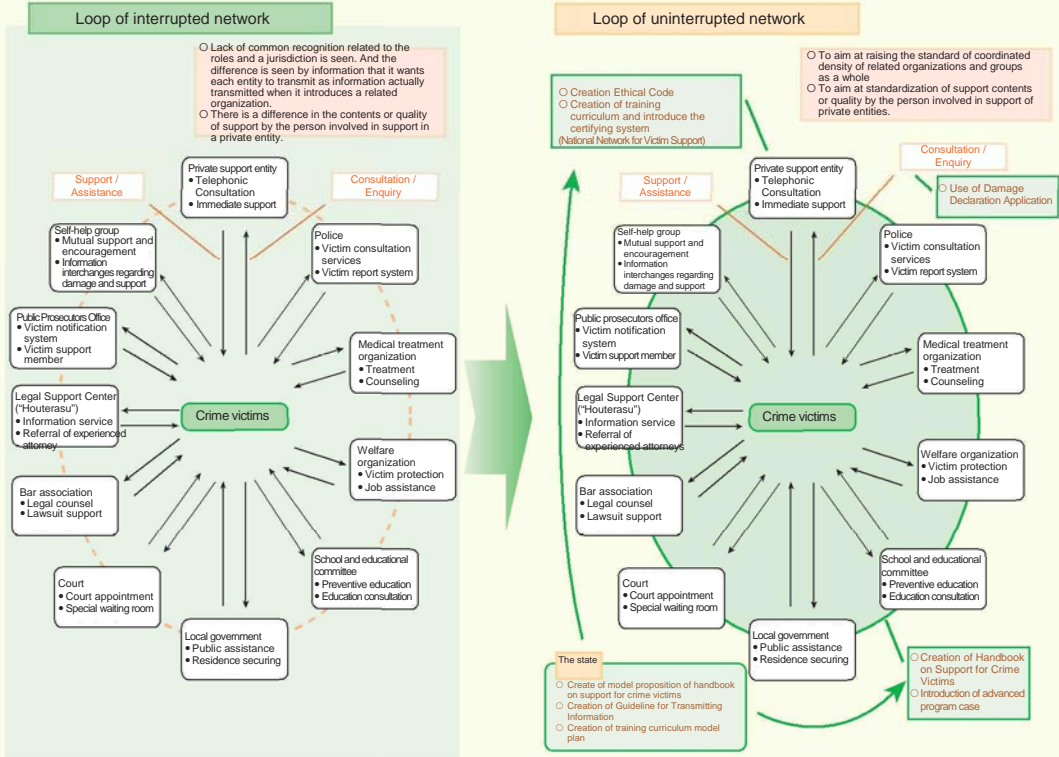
Loop of interrupted network

○ Lack of common recognition related to the roles and a jurisdiction is seen. And the difference is seen by information that it wants each entity to transmit as information actually transmitted when it introduces a related organization.
○ There is a difference in the contents or quality of support by the person involved in support in a private entity.

Support / Assistance

Consultation / Enquiry

Private support entity
• Telephonic Consultation
• Immediate support

Self-help group
• Mutual support and encouragement
• Information interchanges regarding damage and support

Police
• Victim consultation services
• Victim report system

Public Prosecutors Office
• Victim notification system
• Victim support member

Medical treatment organization
• Treatment
• Counseling

Legal Support Center ("Houterasu")
• Information service
• Referral of experienced attorney

Crime victims

Welfare organization
• Victim protection
• Job assistance

Bar association
• Legal counsel
• Lawsuit support

School and educational committee
• Preventive education
• Education consultation

Court
• Court appointment
• Special waiting room

Local government
• Public assistance
• Residence securing

Loop of uninterrupted network

○ Creation Ethical Code
○ Creation of training curriculum and introduce the certifying system
(National Network for Victim Support)

○ To aim at raising the standard of coordinated density of related organizations and groups as a whole
○ To aim at standardization of support contents or quality by the person involved in support of private entities.

Support / Assistance

Consultation / Enquiry

○ Use of Damage Declaration Application

Private support entity
• Telephonic Consultation
• Immediate support

Self-help group
• Mutual support and encouragement
• Information interchanges regarding damage and support

Police
• Victim consultation services
• Victim report system

Public prosecutors office
• Victim notification system
• Victim support member

Medical treatment organization
• Treatment
• Counseling

Legal Support Center ("Houterasu")
• Information service
• Referral of experienced attorneys

Crime victims

Welfare organization
• Victim protection
• Job assistance

Bar association
• Legal counsel
• Lawsuit support

School and educational committee
• Preventive education
• Education consultation

Court
• Court appointment
• Special waiting room

Local government
• Public assistance
• Residence securing

The state
○ Create of model proposition of handbook on support for crime victims
○ Creation of Guideline for Transmitting Information
○ Creation of training curriculum model plan

○ Creation of Handbook on Support for Crime Victims
○ Introduction of advanced program case